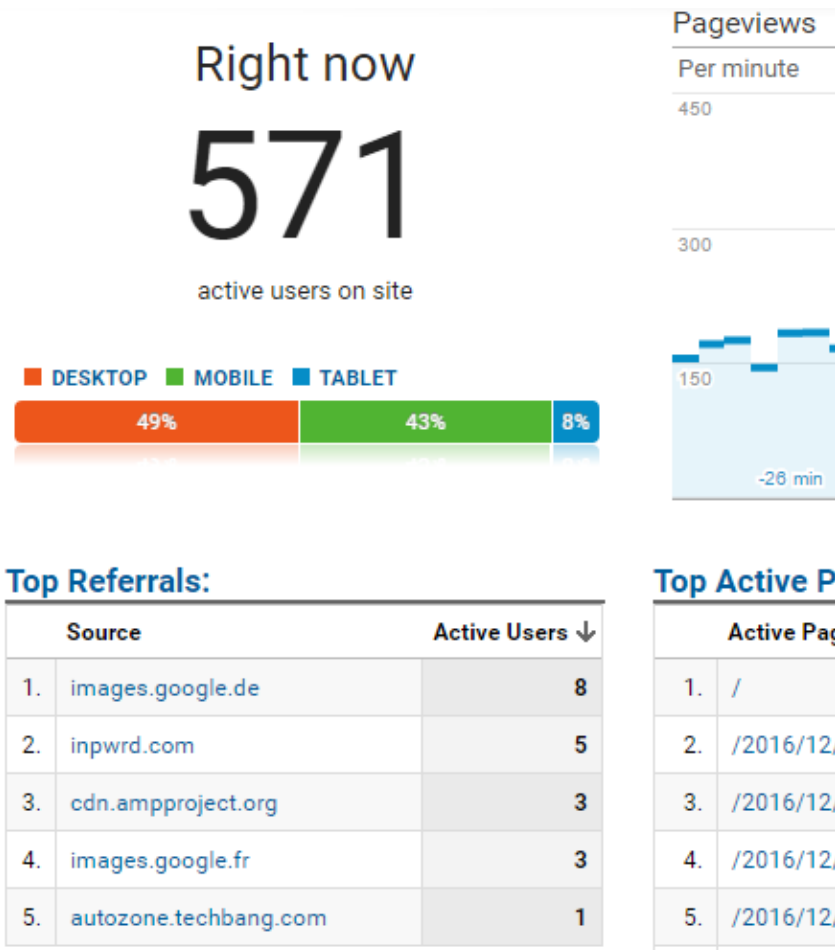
Right now

571

active users on site

DESKTOP MOBILE TABLET

49% 43% 8%

Pageviews

Per minute

450

300

150

-26 min

Top Referrals:

| | Source | Active Users ↓ |
|---|---|---|
| 1. | images.google.de | 8 |
| 2. | inpwrd.com | 5 |
| 3. | cdn.ampproject.org | 3 |
| 4. | images.google.fr | 3 |
| 5. | autozone.techbang.com | 1 |

Top Active P

| | Active Pa |
|---|---|
| 1. | / |
| 2. | /2016/12/ |
| 3. | /2016/12/ |
| 4. | /2016/12/ |
| 5. | /2016/12/ |